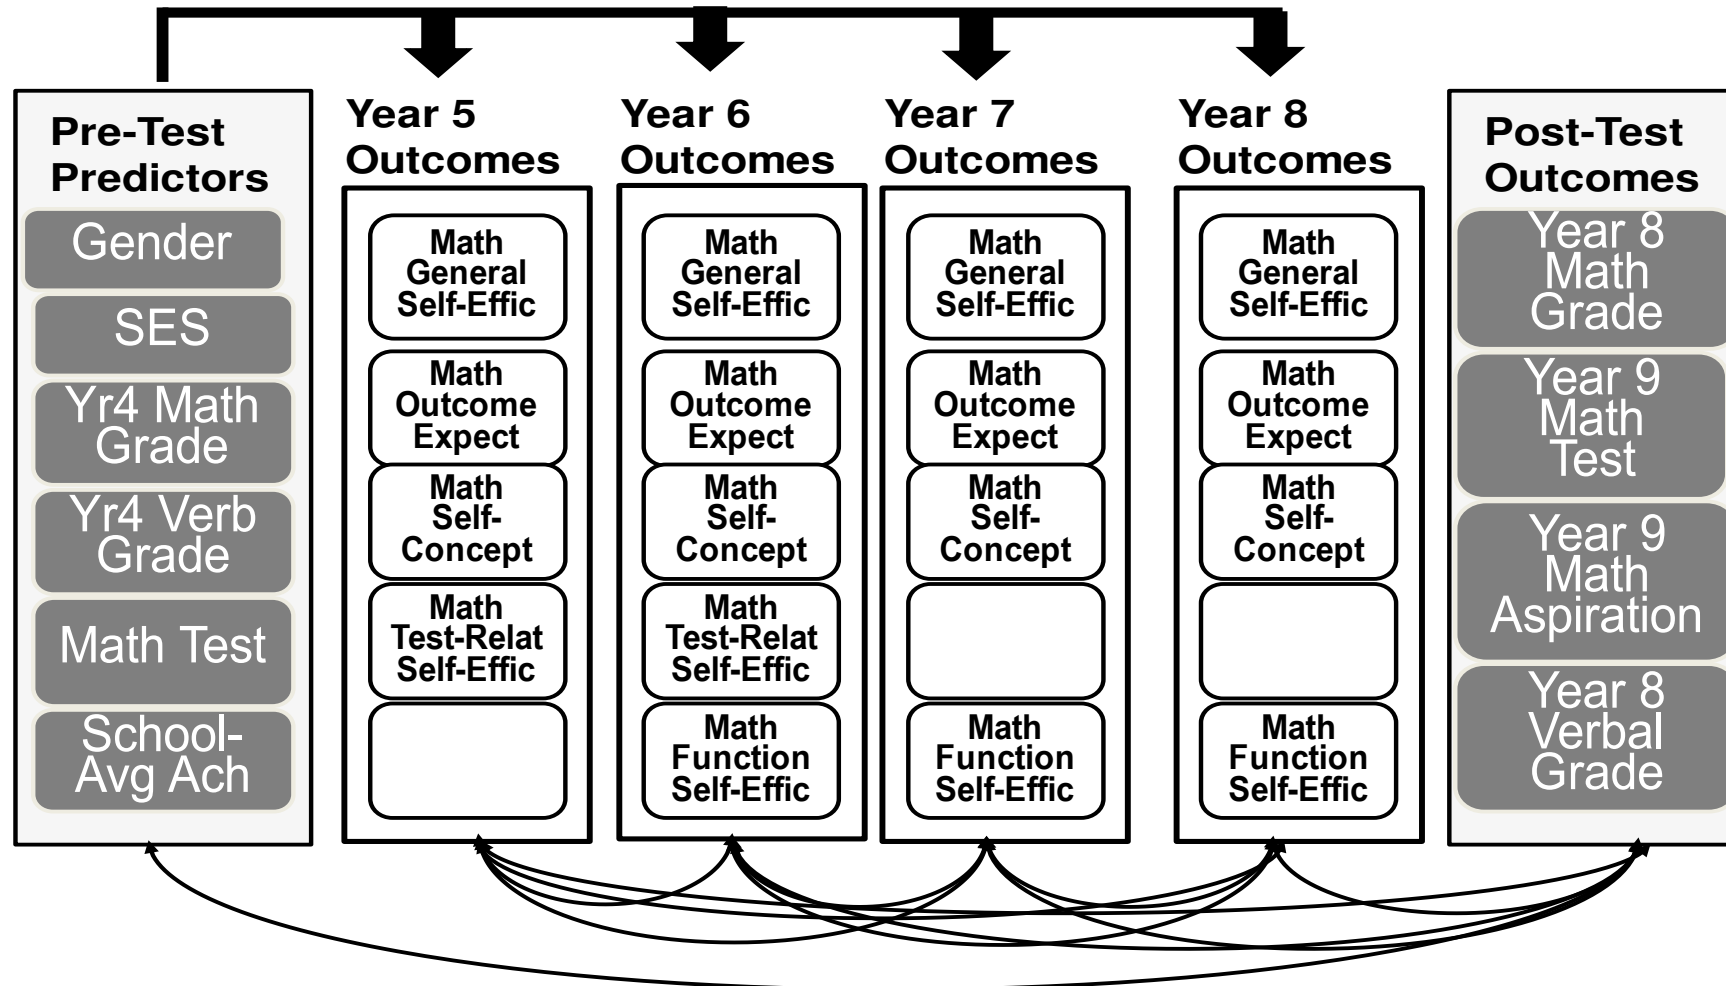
Pre-Test Predictors

Gender

SES

Yr4 Math Grade

Yr4 Verb Grade

Math Test

School-Avg Ach

Year 5 Outcomes

Math General Self-Effic

Math Outcome Expect

Math Self-Concept

Math Test-Relat Self-Effic

Year 6 Outcomes

Math General Self-Effic

Math Outcome Expect

Math Self-Concept

Math Test-Relat Self-Effic

Math Function Self-Effic

Year 7 Outcomes

Math General Self-Effic

Math Outcome Expect

Math Self-Concept

Math Function Self-Effic

Year 8 Outcomes

Math General Self-Effic

Math Outcome Expect

Math Self-Concept

Math Function Self-Effic

Post-Test Outcomes

Year 8 Math Grade

Year 9 Math Test

Year 9 Math Aspiration

Year 8 Verbal Grade